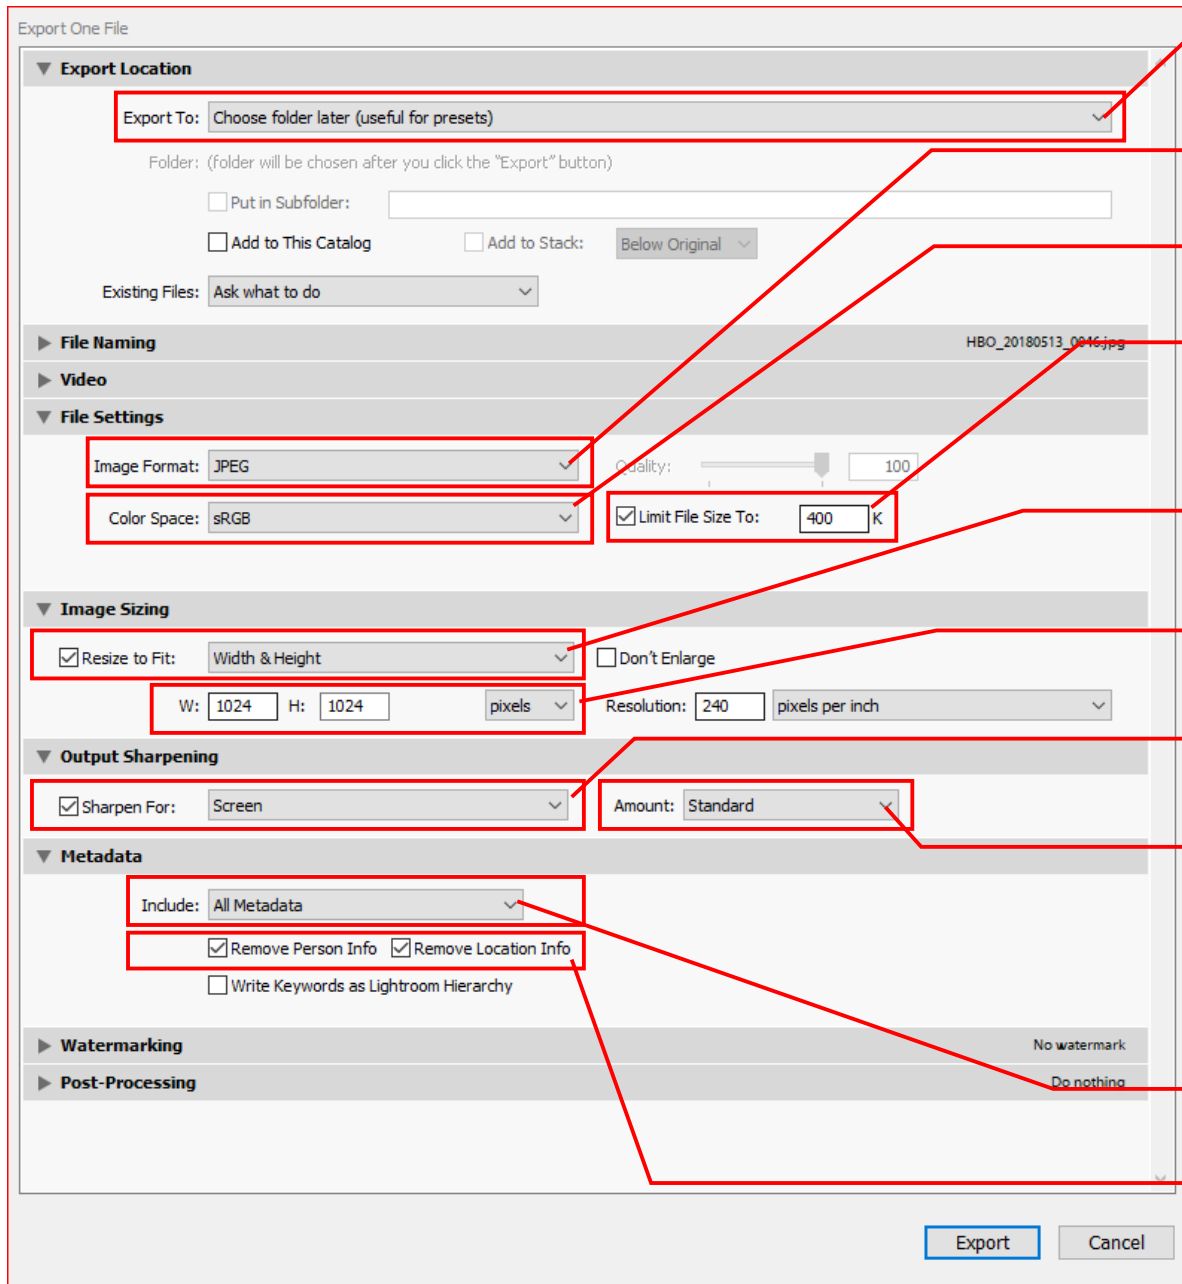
Export One File

Export Location

Export To: Choose folder later (useful for presets)

Folder: (folder will be chosen after you click the "Export" button)

Put in Subfolder:

Add to This Catalog

Add to Stack: Below Original

Existing Files: Ask what to do

File Naming HBO_20180513_0046.jpg

Video

File Settings

Image Format: JPEG

Quality: 100

Color Space: sRGB

Limit File Size To: 400 K

Image Sizing

Resize to Fit: Width & Height

Don't Enlarge

W: 1024 H: 1024 pixels

Resolution: 240 pixels per inch

Output Sharpening

Sharpen For: Screen

Amount: Standard

Metadata

Include: All Metadata

Remove Person Info

Remove Location Info

Write Keywords as Lightroom Hierarchy

Watermarking No watermark

Post-Processing Do nothing

Export

Cancel